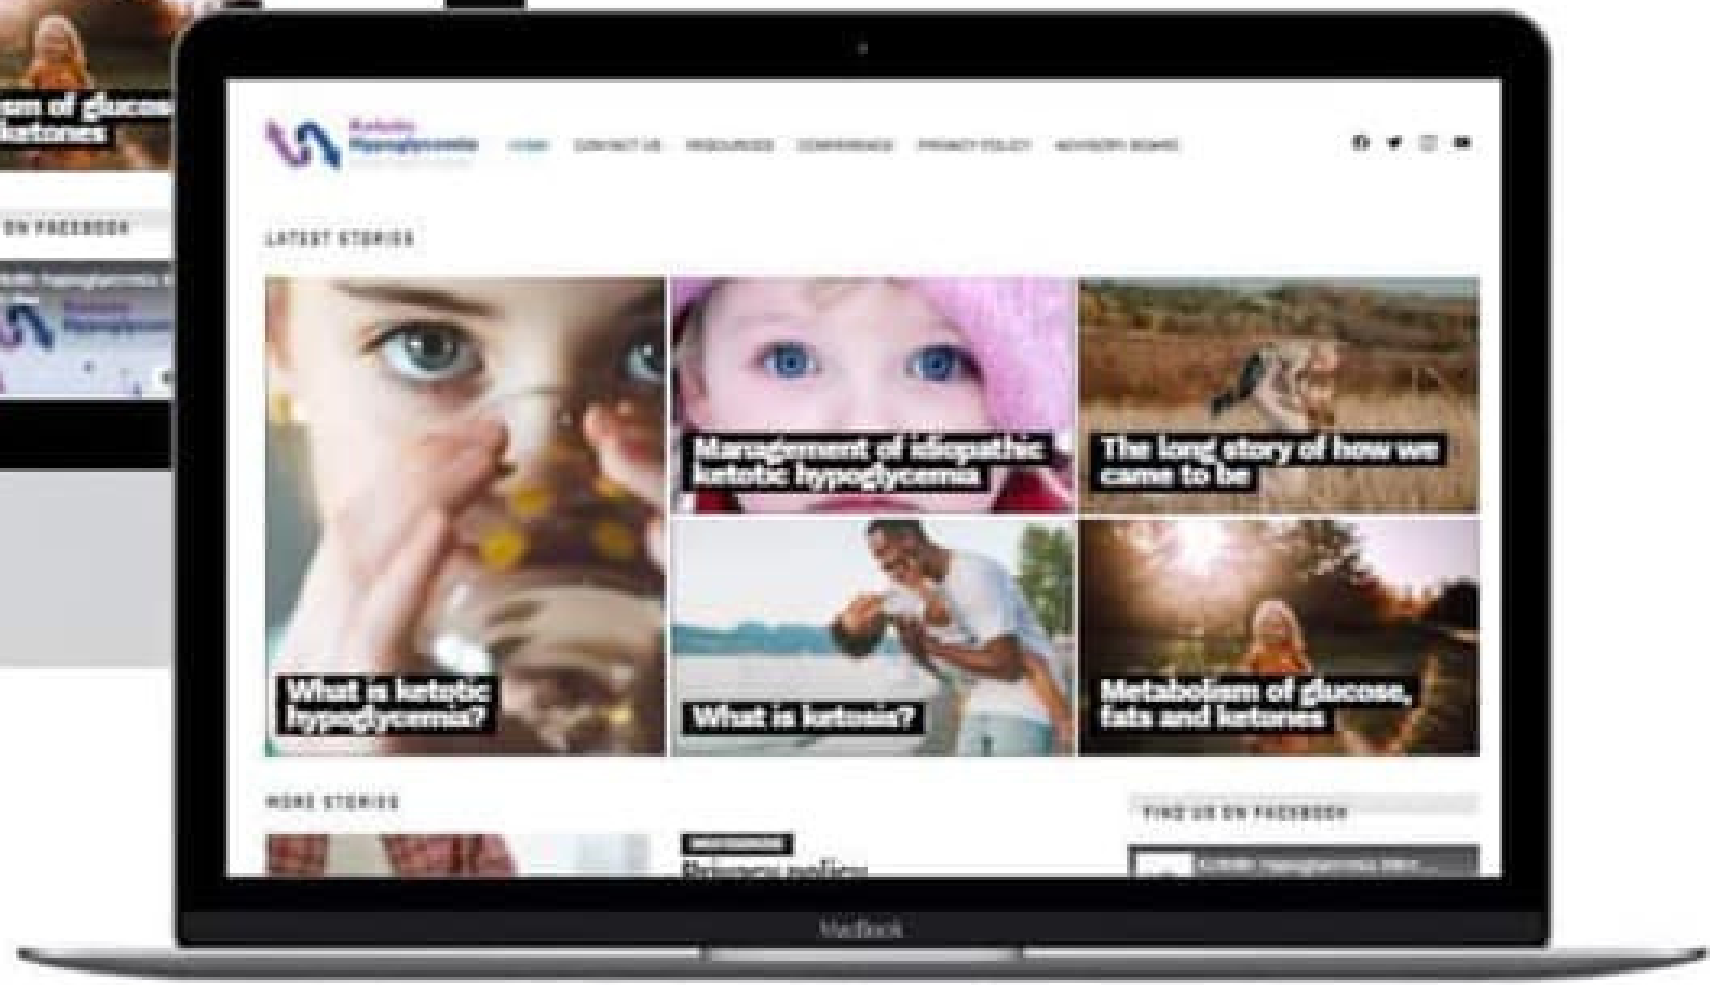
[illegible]em of glucose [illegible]ketones

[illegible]N FACEBOOK

Ketotic Hypoglycemia

HOME CONTACT US RESOURCES CONFERENCE PRIVACY POLICY ADVISORY BOARD

LATEST STORIES

Management of idiopathic ketotic hypoglycemia

The long story of how we came to be

What is ketotic hypoglycemia?

What is ketosis?

Metabolism of glucose, fats and ketones

MORE STORIES

FIND US ON FACEBOOK

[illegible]

Privacy policy

Ketotic Hypoglycemia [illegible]

MacBook